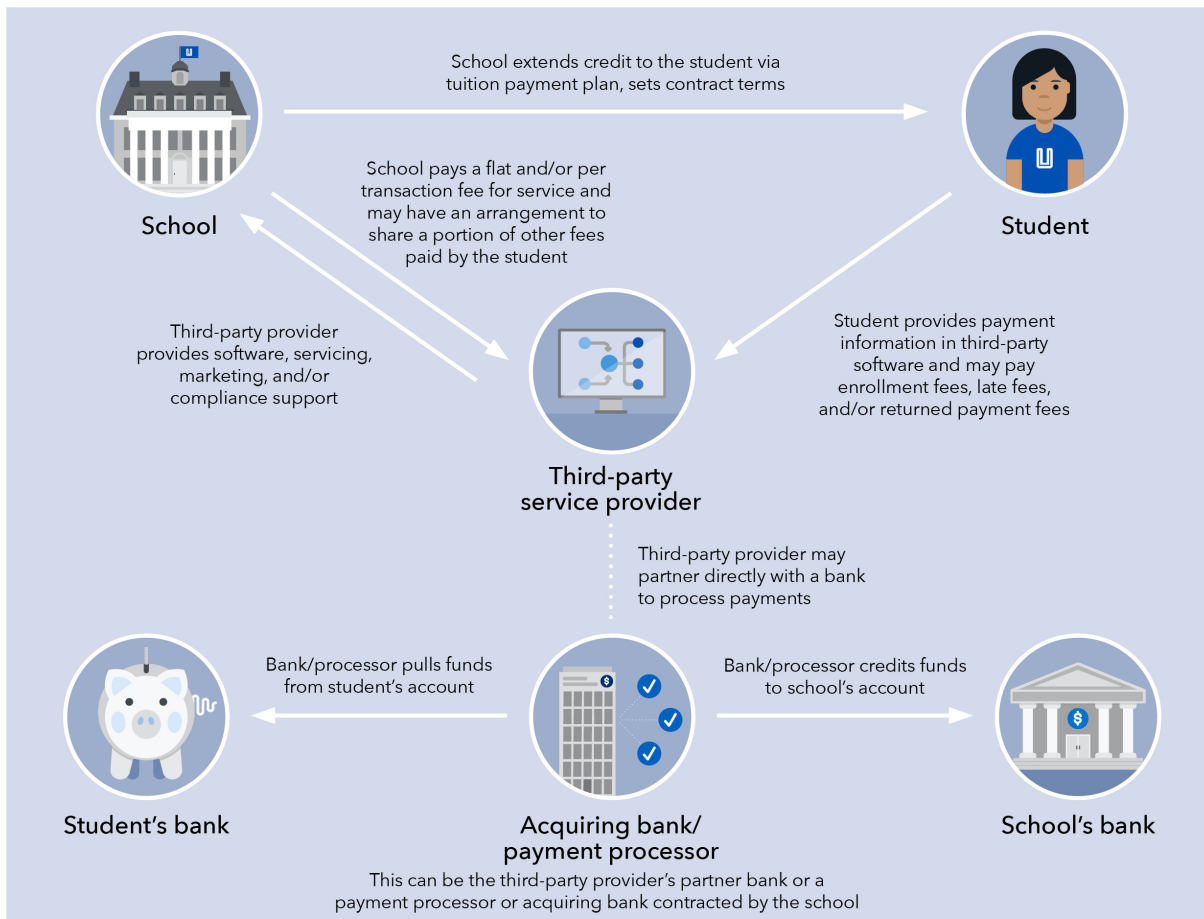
School extends credit to the student via tuition payment plan, sets contract terms

School

Student

School pays a flat and/or per transaction fee for service and may have an arrangement to share a portion of other fees paid by the student

Third-party provider provides software, servicing, marketing, and/or compliance support

Student provides payment information in third-party software and may pay enrollment fees, late fees, and/or returned payment fees

Third-party service provider

Third-party provider may partner directly with a bank to process payments

Bank/processor pulls funds from student's account

Bank/processor credits funds to school's account

Student's bank

Acquiring bank/ payment processor

School's bank

This can be the third-party provider's partner bank or a payment processor or acquiring bank contracted by the school